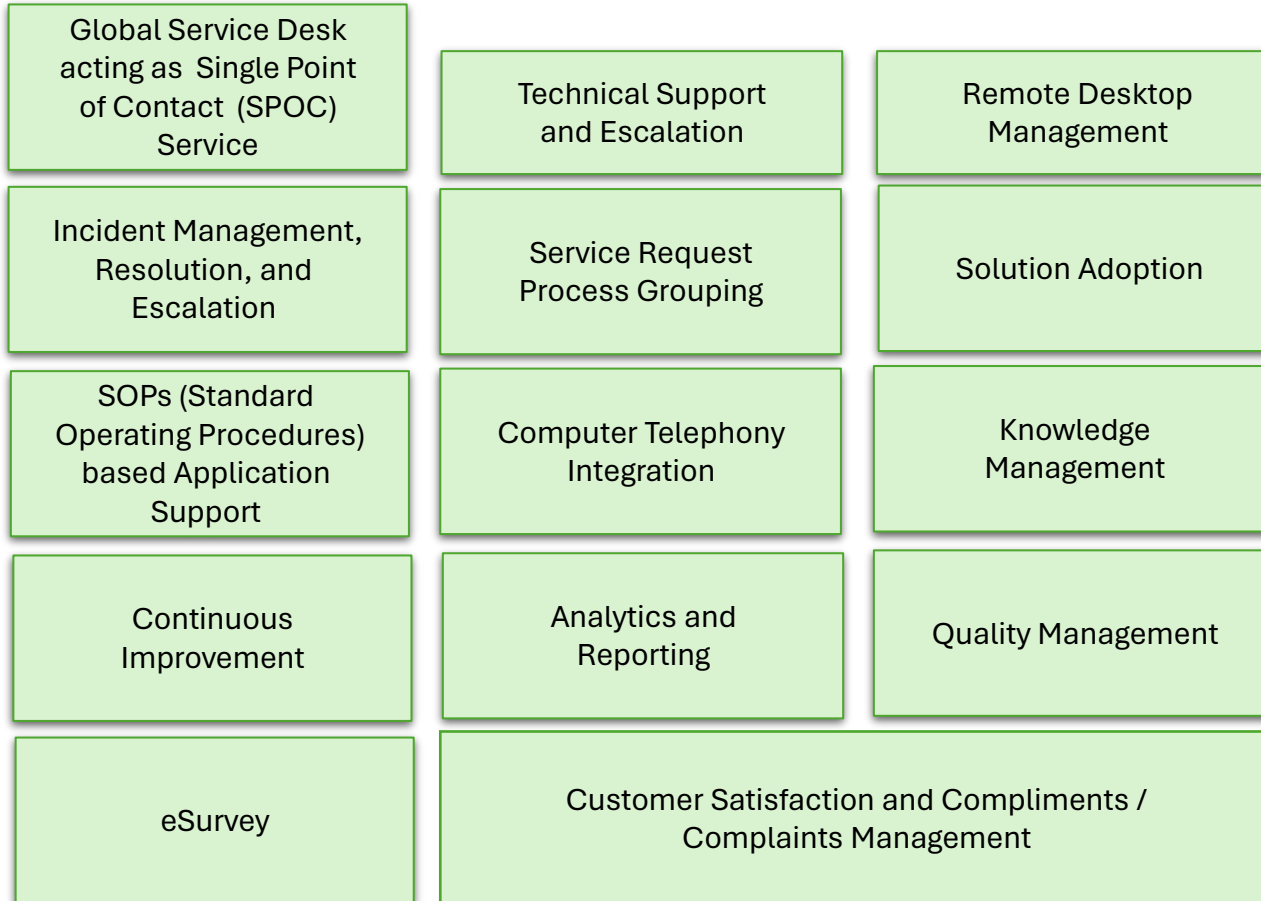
Global Service Desk acting as Single Point of Contact (SPOC) Service

Technical Support and Escalation

Remote Desktop Management

Incident Management, Resolution, and Escalation

Service Request Process Grouping

Solution Adoption

SOPs (Standard Operating Procedures) based Application Support

Computer Telephony Integration

Knowledge Management

Continuous Improvement

Analytics and Reporting

Quality Management

eSurvey

Customer Satisfaction and Compliments / Complaints Management